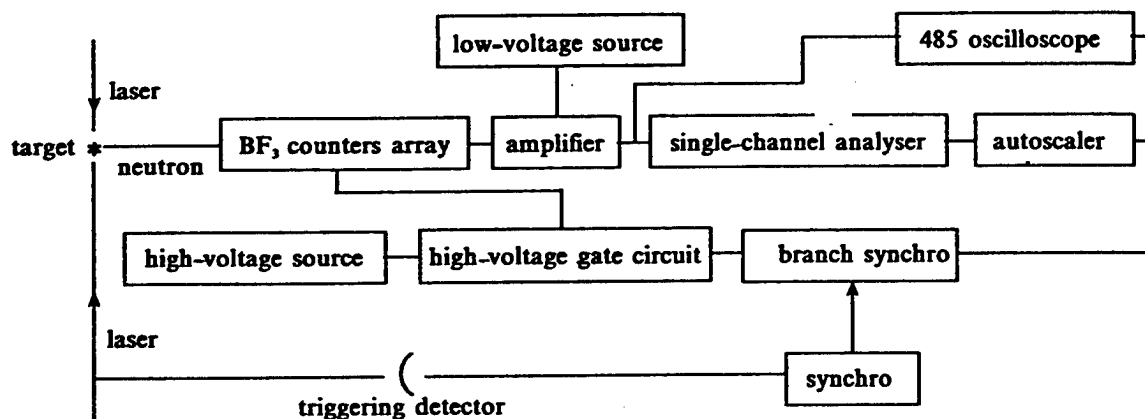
low-voltage source

485 oscilloscope

laser

target

neutron

$BF_3$ counters array

amplifier

single-channel analyser

autoscaler

high-voltage source

high-voltage gate circuit

branch synchro

laser

synchro

triggering detector